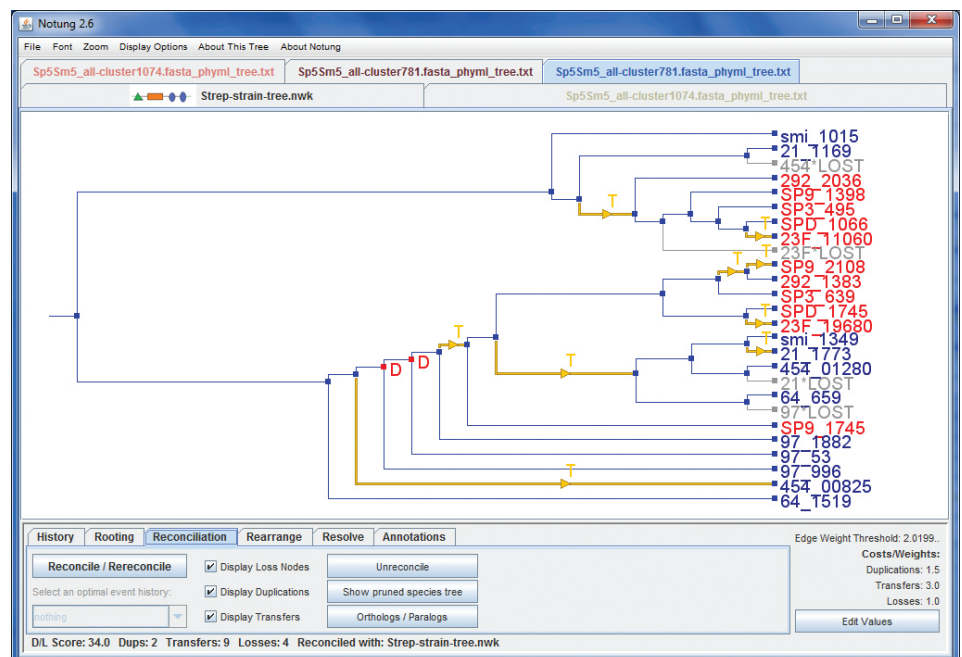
Notung 2.6

File Font Zoom Display Options About This Tree About Notung

Sp5Sm5_all-cluster1074.fasta_phyml_tree.txt | Sp5Sm5_all-cluster781.fasta_phyml_tree.txt | Sp5Sm5_all-cluster781.fasta_phyml_tree.txt

Strep-strain-tree.nwk | Sp5Sm5_all-cluster1074.fasta_phyml_tree.txt

smi_1015
21_1169
454*LOST
292_2036
SP9_1398
SP3_495
SPD_1066
23F_11060
23F*LOST
SP9_2108
292_1383
SP3_639
SPD_1745
23F_19680
smi_1349
21_1773
454_01280
21*LOST
64_659
97*LOST
SP9_1745
97_1882
97_53
97_996
454_00825
64_1519

T
T
T
T
T
T
T
T
D
D

History | Rooting | Reconciliation | Rearrange | Resolve | Annotations

Reconcile / Rereconcile
Select an optimal event history:
nothing
Display Loss Nodes
Display Duplications
Display Transfers
Unreconcile
Show pruned species tree
Orthologs / Paralogs

Edge Weight Threshold: 2.0199..
Costs/Weights:
Duplications: 1.5
Transfers: 3.0
Losses: 1.0
Edit Values

D/L Score: 34.0 Dups: 2 Transfers: 9 Losses: 4 Reconciled with: Strep-strain-tree.nwk